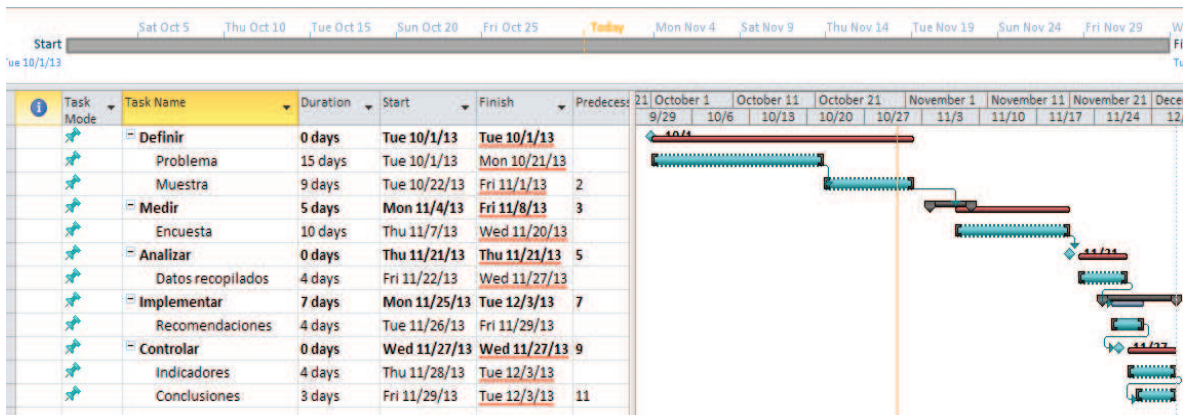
Sat Oct 5 | Thu Oct 10 | Tue Oct 15 | Sun Oct 20 | Fri Oct 25 | Today | Mon Nov 4 | Sat Nov 9 | Thu Nov 14 | Tue Nov 19 | Sun Nov 24 | Fri Nov 29 | W

Start
Tue 10/1/13

| | Task Mode | Task Name | Duration | Start | Finish | Predecess |
|---|---|---|---|---|---|---|
| | | Definir | 0 days | Tue 10/1/13 | Tue 10/1/13 | |
| | | Problema | 15 days | Tue 10/1/13 | Mon 10/21/13 | |
| | | Muestra | 9 days | Tue 10/22/13 | Fri 11/1/13 | 2 |
| | | Medir | 5 days | Mon 11/4/13 | Fri 11/8/13 | 3 |
| | | Encuesta | 10 days | Thu 11/7/13 | Wed 11/20/13 | |
| | | Analizar | 0 days | Thu 11/21/13 | Thu 11/21/13 | 5 |
| | | Datos recopilados | 4 days | Fri 11/22/13 | Wed 11/27/13 | |
| | | Implementar | 7 days | Mon 11/25/13 | Tue 12/3/13 | 7 |
| | | Recomendaciones | 4 days | Tue 11/26/13 | Fri 11/29/13 | |
| | | Controlar | 0 days | Wed 11/27/13 | Wed 11/27/13 | 9 |
| | | Indicadores | 4 days | Thu 11/28/13 | Tue 12/3/13 | |
| | | Conclusiones | 3 days | Fri 11/29/13 | Tue 12/3/13 | 11 |

21 | October 1 | October 11 | October 21 | November 1 | November 11 | November 21 | Dece
9/29 | 10/6 | 10/13 | 10/20 | 10/27 | 11/3 | 11/10 | 11/17 | 11/24 | 12/

10/1
11/21
11/27